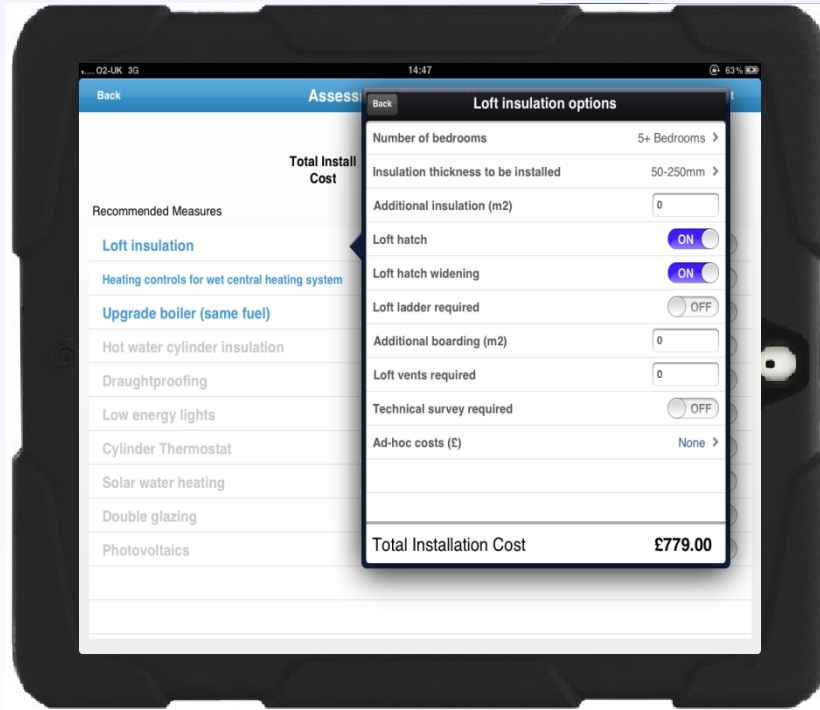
..... O2-UK 3G
14:47
63%

Back
Assess

Total Install
Cost

Recommended Measures

Loft insulation
Heating controls for wet central heating system
Upgrade boiler (same fuel)
Hot water cylinder insulation
Draughtproofing
Low energy lights
Cylinder Thermostat
Solar water heating
Double glazing
Photovoltaics

Back
Loft insulation options

Number of bedrooms
5+ Bedrooms
Insulation thickness to be installed
50-250mm
Additional insulation (m2)
0
Loft hatch
ON
Loft hatch widening
ON
Loft ladder required
OFF
Additional boarding (m2)
0
Loft vents required
0
Technical survey required
OFF
Ad-hoc costs (£)
None

Total Installation Cost
£779.00